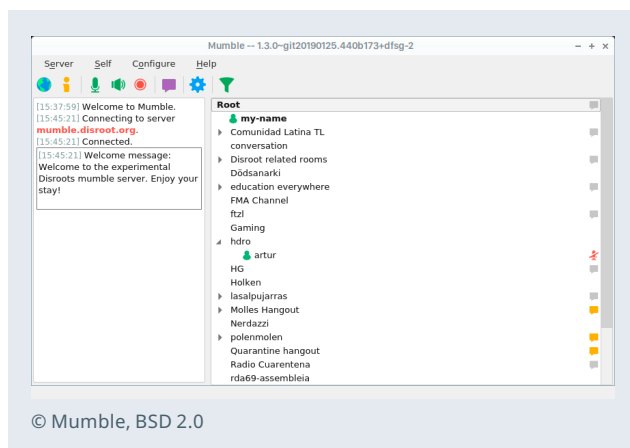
Mumble -- 1.3.0~git20190125.440b173+dfsg-2

Server Self Configure Help

[15:37:59] Welcome to Mumble.
[15:45:21] Connecting to server mumble.disroot.org.
[15:45:21] Connected.
[15:45:21] Welcome message: Welcome to the experimental Disroots mumble server. Enjoy your stay!

Root
my-name
Comunidad Latina TL
conversation
Disroot related rooms
Dödsanarki
education everywhere
FMA Channel
ftzl
Gaming
hdro
artur
HG
Holken
lasalpujarras
Molles Hangout
Nerdazzi
polenmolen
Quarantine hangout
Radio Cuarentena
rda69-assembleia

© Mumble, BSD 2.0